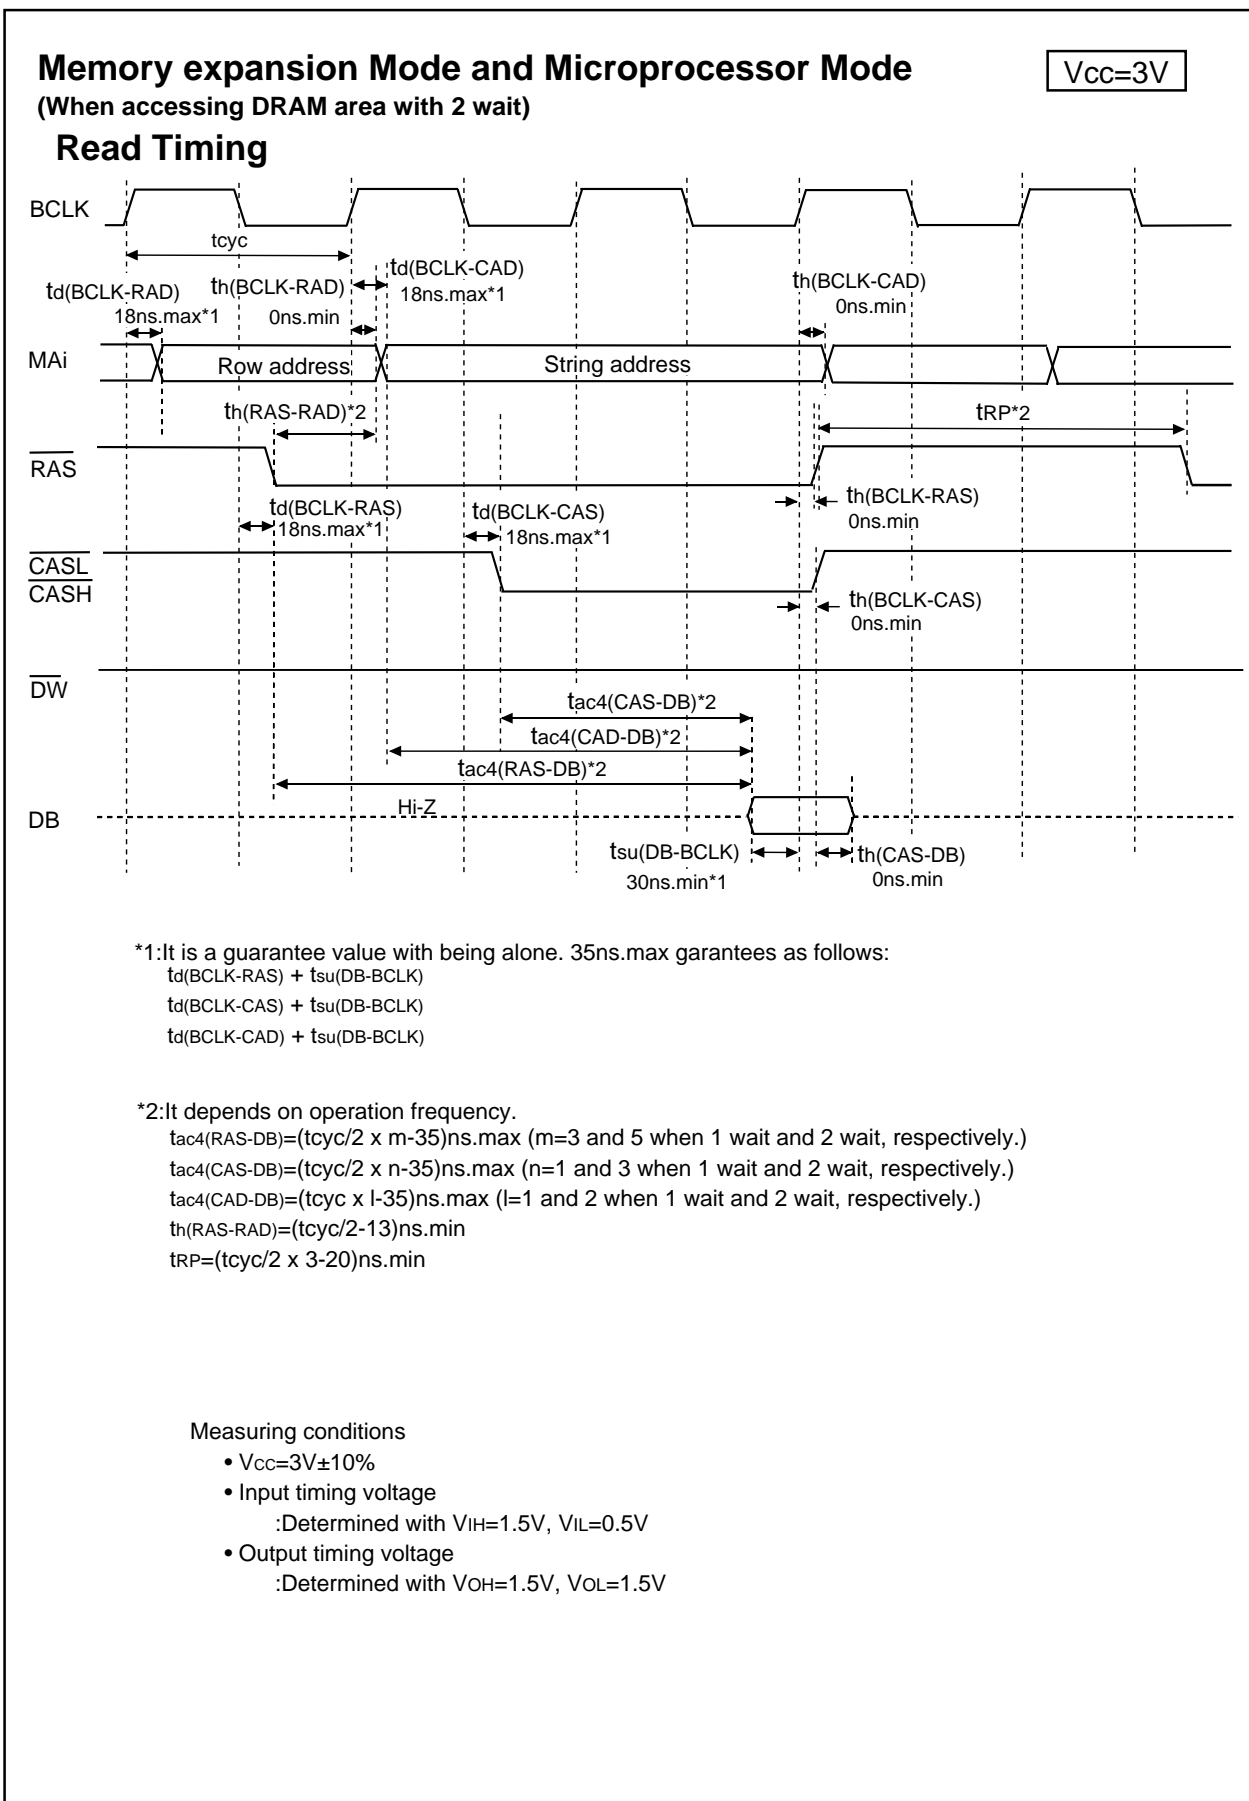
Memory expansion Mode and Microprocessor Mode

Vcc=3V

(When accessing DRAM area with 2 wait)

Read Timing

BCLK

tcyc

td(BCLK-RAD)
18ns.max*1

th(BCLK-RAD)
0ns.min

td(BCLK-CAD)
18ns.max*1

th(BCLK-CAD)
0ns.min

MAi

Row address

String address

th(RAS-RAD)*2

tRP*2

$\overline{RAS}$

td(BCLK-RAS)
18ns.max*1

td(BCLK-CAS)
18ns.max*1

th(BCLK-RAS)
0ns.min

$\overline{CASL}$
$\overline{CASH}$

th(BCLK-CAS)
0ns.min

$\overline{DW}$

tac4(CAS-DB)*2

tac4(CAD-DB)*2

tac4(RAS-DB)*2

Hi-Z

DB

tsu(DB-BCLK)
30ns.min*1

th(CAS-DB)
0ns.min

*1:It is a guarantee value with being alone. 35ns.max garantees as follows:
td(BCLK-RAS) + tsu(DB-BCLK)
td(BCLK-CAS) + tsu(DB-BCLK)
td(BCLK-CAD) + tsu(DB-BCLK)

*2:It depends on operation frequency.
tac4(RAS-DB)=(tcyc/2 x m-35)ns.max (m=3 and 5 when 1 wait and 2 wait, respectively.)
tac4(CAS-DB)=(tcyc/2 x n-35)ns.max (n=1 and 3 when 1 wait and 2 wait, respectively.)
tac4(CAD-DB)=(tcyc x l-35)ns.max (l=1 and 2 when 1 wait and 2 wait, respectively.)
th(RAS-RAD)=(tcyc/2-13)ns.min
tRP=(tcyc/2 x 3-20)ns.min

Measuring conditions
• Vcc=3V±10%
• Input timing voltage
:Determined with VIH=1.5V, VIL=0.5V
• Output timing voltage
:Determined with VOH=1.5V, VOL=1.5V